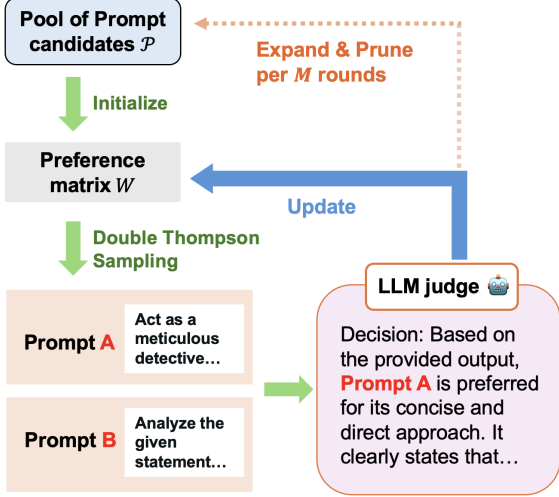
Pool of Prompt candidates $\mathcal{P}$

Expand & Prune per $M$ rounds

Initialize

Preference matrix $W$

Update

Double Thompson Sampling

LLM judge 🤖

Prompt A

Act as a meticulous detective…

Prompt B

Analyze the given statement…

Decision: Based on the provided output, Prompt A is preferred for its concise and direct approach. It clearly states that…